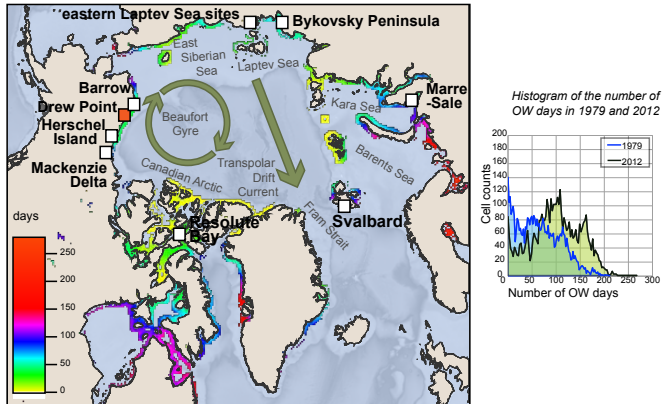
eastern Laptev Sea sites
Bykovsky Peninsula
East Siberian Sea
Laptev Sea
Kara Sea
Marre -Sale
Barrow
Drew Point
Herschel Island
Mackenzie Delta
Beaufort Gyre
Transpolar Drift Current
Canadian Arctic
Barents Sea
Fram Strait
Svalbard
Resolute Bay
days
250
200
150
100
50
0

Histogram of the number of OW days in 1979 and 2012

| Cell counts | |
|---|---|
| 200 | |
| 180 | |
| 160 | |
| 140 | |
| 120 | |
| 100 | |
| 80 | |
| 60 | |
| 40 | |
| 20 | |
| 0 | |

1979
2012
0 50 100 150 200 250 300
Number of OW days